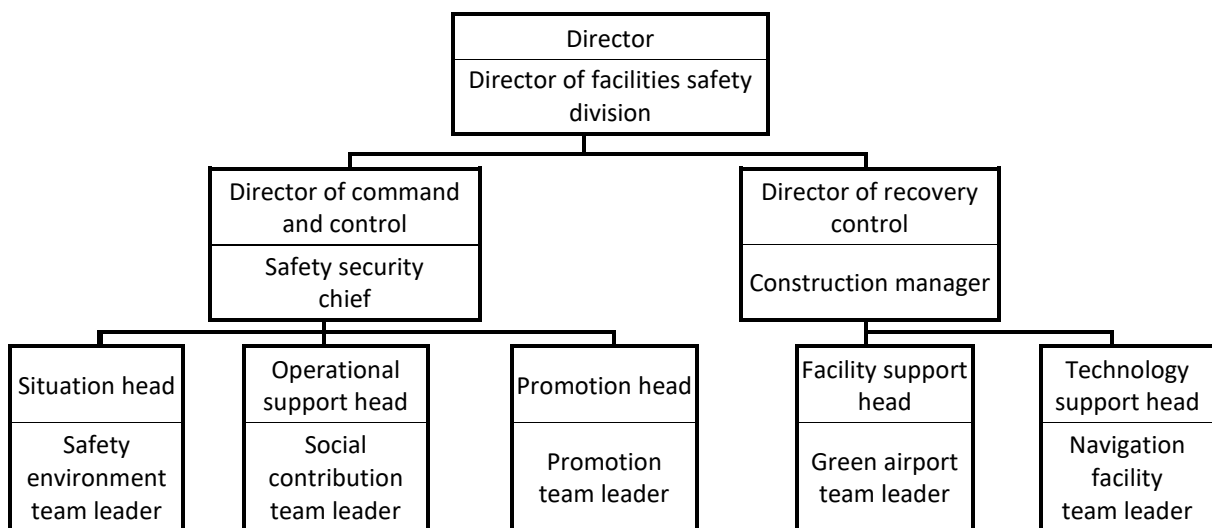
Director

Director of facilities safety division

Director of command and control

Safety security chief

Director of recovery control

Construction manager

Situation head

Safety environment team leader

Operational support head

Social contribution team leader

Promotion head

Promotion team leader

Facility support head

Green airport team leader

Technology support head

Navigation facility team leader